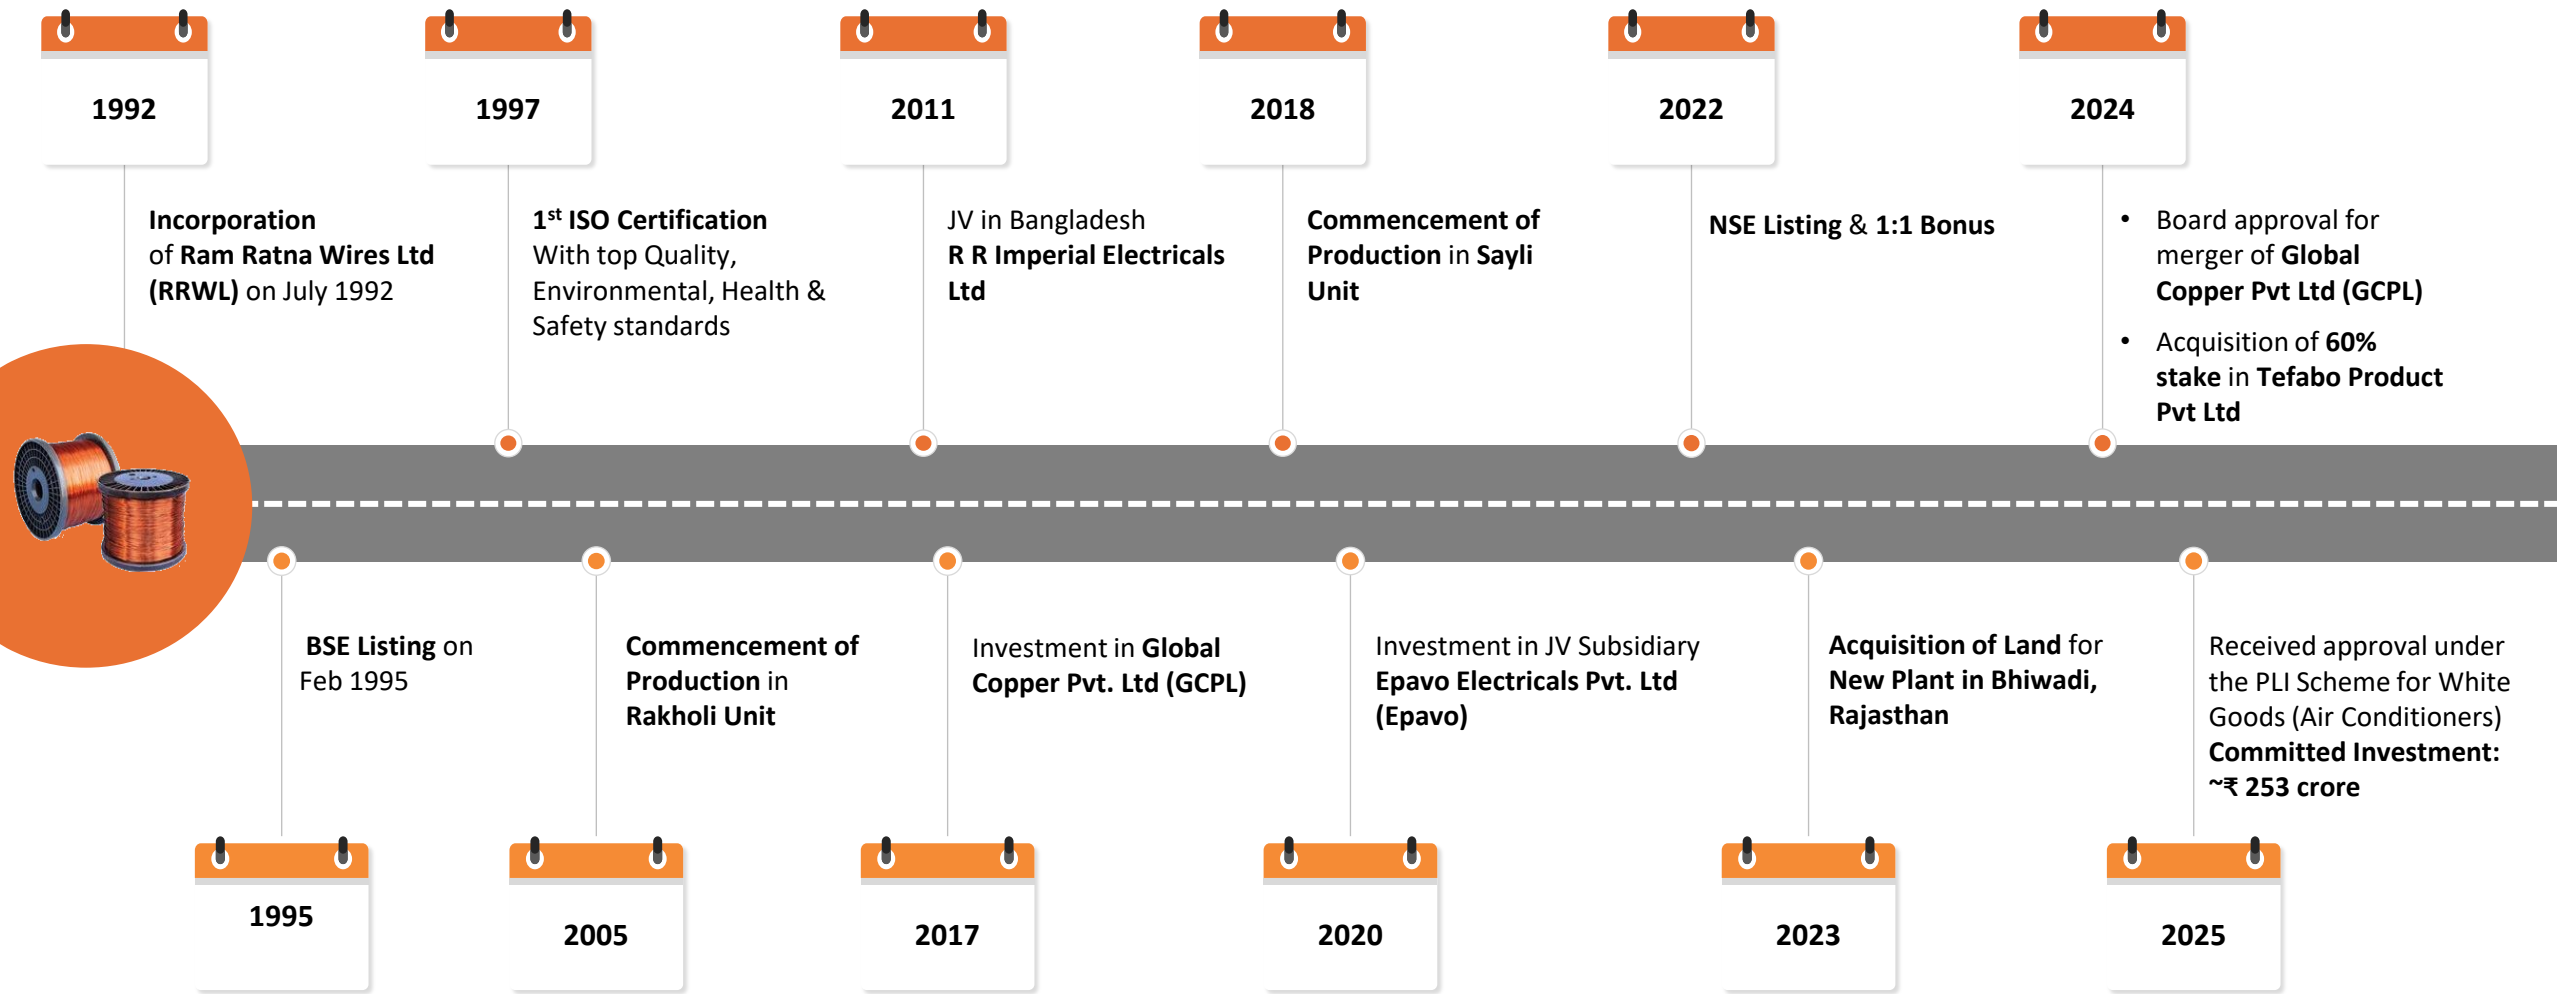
1992

Incorporation of Ram Ratna Wires Ltd (RRWL) on July 1992

1997

1$^{st}$ ISO Certification With top Quality, Environmental, Health & Safety standards

2011

JV in Bangladesh R R Imperial Electricals Ltd

2018

Commencement of Production in Sayli Unit

2022

NSE Listing & 1:1 Bonus

2024

• Board approval for merger of Global Copper Pvt Ltd (GCPL)

• Acquisition of 60% stake in Tefabo Product Pvt Ltd

BSE Listing on Feb 1995

1995

Commencement of Production in Rakholi Unit

2005

Investment in Global Copper Pvt. Ltd (GCPL)

2017

Investment in JV Subsidiary Epavo Electricals Pvt. Ltd (Epavo)

2020

Acquisition of Land for New Plant in Bhiwadi, Rajasthan

2023

Received approval under the PLI Scheme for White Goods (Air Conditioners) Committed Investment: ~₹ 253 crore

2025